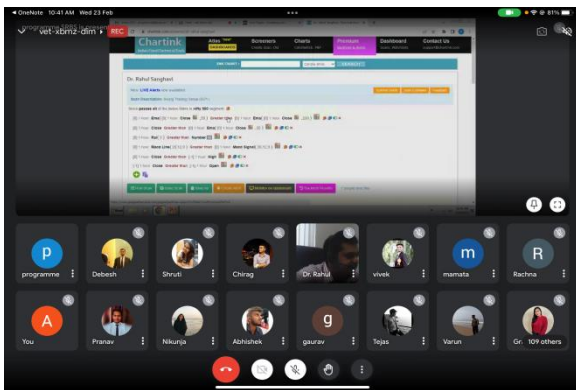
◂ OneNote 10:41 AM Wed 23 Feb

81%

vet-kbmz-dim ▸ REC

Chartink

Atlas

Screeners

Charts

Premium

Dashboard

Contact Us

Dr. Rahul Sanghavi

p
programme

Debesh

Shruti

Chirag

Dr. Rahul

vivek

m
mamata

R
Rachna

A
You

Pranav

Nikunja

Abhishek

g
gaurav

Tejas

Varun

Gr. 109 others